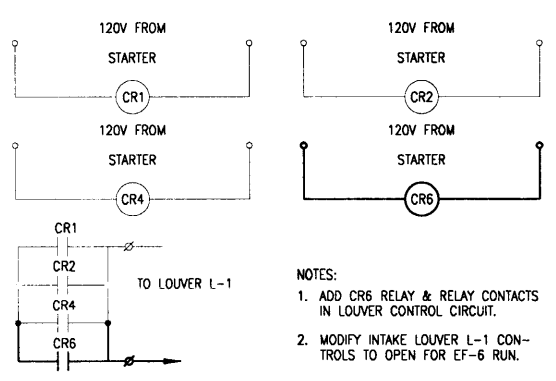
120V FROM
STARTER
CR1

120V FROM
STARTER
CR2

120V FROM
STARTER
CR4

120V FROM
STARTER
CR6

CR1
CR2
CR4
CR6

TO LOUVER L-1

NOTES:

1. ADD CR6 RELAY & RELAY CONTACTS IN LOUVER CONTROL CIRCUIT.

2. MODIFY INTAKE LOUVER L-1 CONTROLS TO OPEN FOR EF-6 RUN.